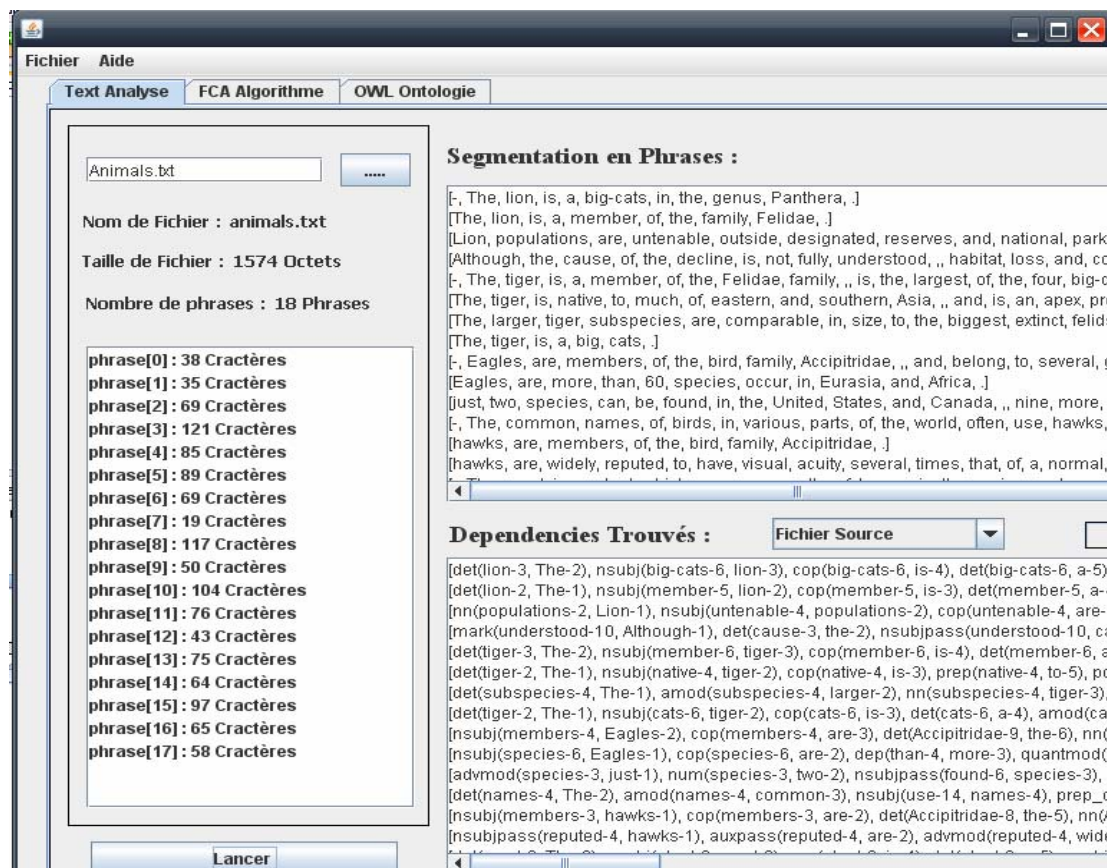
Fichier Aide

Text Analyse | FCA Algorithme | OWL Ontologie

Animals.txt .....

Nom de Fichier : animals.txt

Taille de Fichier : 1574 Octets

Nombre de phrases : 18 Phrases

phrase[0] : 38 Cractères
phrase[1] : 35 Cractères
phrase[2] : 69 Cractères
phrase[3] : 121 Cractères
phrase[4] : 85 Cractères
phrase[5] : 89 Cractères
phrase[6] : 69 Cractères
phrase[7] : 19 Cractères
phrase[8] : 117 Cractères
phrase[9] : 50 Cractères
phrase[10] : 104 Cractères
phrase[11] : 76 Cractères
phrase[12] : 43 Cractères
phrase[13] : 75 Cractères
phrase[14] : 64 Cractères
phrase[15] : 97 Cractères
phrase[16] : 65 Cractères
phrase[17] : 58 Cractères

Lancer

Segmentation en Phrases :

[-, The, lion, is, a, big-cats, in, the, genus, Panthera, .]
[The, lion, is, a, member, of, the, family, Felidae, .]
[Lion, populations, are, untenable, outside, designated, reserves, and, national, park
[Although, the, cause, of, the, decline, is, not, fully, understood, ,, habitat, loss, and, co
[-, The, tiger, is, a, member, of, the, Felidae, family, ,, is, the, largest, of, the, four, big-c
[The, tiger, is, native, to, much, of, eastern, and, southern, Asia, ,, and, is, an, apex, pr
[The, larger, tiger, subspecies, are, comparable, in, size, to, the, biggest, extinct, felid
[The, tiger, is, a, big, cats, .]
[-, Eagles, are, members, of, the, bird, family, Accipitridae, ,, and, belong, to, several, g
[Eagles, are, more, than, 60, species, occur, in, Eurasia, and, Africa, .]
[just, two, species, can, be, found, in, the, United, States, and, Canada, ,, nine, more,
[-, The, common, names, of, birds, in, various, parts, of, the, world, often, use, hawks,
[hawks, are, members, of, the, bird, family, Accipitridae, .]
[hawks, are, widely, reputed, to, have, visual, acuity, several, times, that, of, a, normal,

Dependencies Trouvés : Fichier Source

[det(lion-3, The-2), nsubj(big-cats-6, lion-3), cop(big-cats-6, is-4), det(big-cats-6, a-5)
[det(lion-2, The-1), nsubj(member-5, lion-2), cop(member-5, is-3), det(member-5, a-
[nn(populations-2, Lion-1), nsubj(untenable-4, populations-2), cop(untenable-4, are-
[mark(understood-10, Although-1), det(cause-3, the-2), nsubjpass(understood-10, ca
[det(tiger-3, The-2), nsubj(member-6, tiger-3), cop(member-6, is-4), det(member-6, a
[det(tiger-2, The-1), nsubj(native-4, tiger-2), cop(native-4, is-3), prep(native-4, to-5), po
[det(subspecies-4, The-1), amod(subspecies-4, larger-2), nn(subspecies-4, tiger-3),
[det(tiger-2, The-1), nsubj(cats-6, tiger-2), cop(cats-6, is-3), det(cats-6, a-4), amod(ca
[nsubj(members-4, Eagles-2), cop(members-4, are-3), det(Accipitridae-9, the-6), nn(
[nsubj(species-6, Eagles-1), cop(species-6, are-2), dep(than-4, more-3), quantmod(
[advmod(species-3, just-1), num(species-3, two-2), nsubjpass(found-6, species-3),
[det(names-4, The-2), amod(names-4, common-3), nsubj(use-14, names-4), prep_
[nsubj(members-3, hawks-1), cop(members-3, are-2), det(Accipitridae-8, the-5), nn(
[nsubjpass(reputed-4, hawks-1), auxpass(reputed-4, are-2), advmod(reputed-4, wide